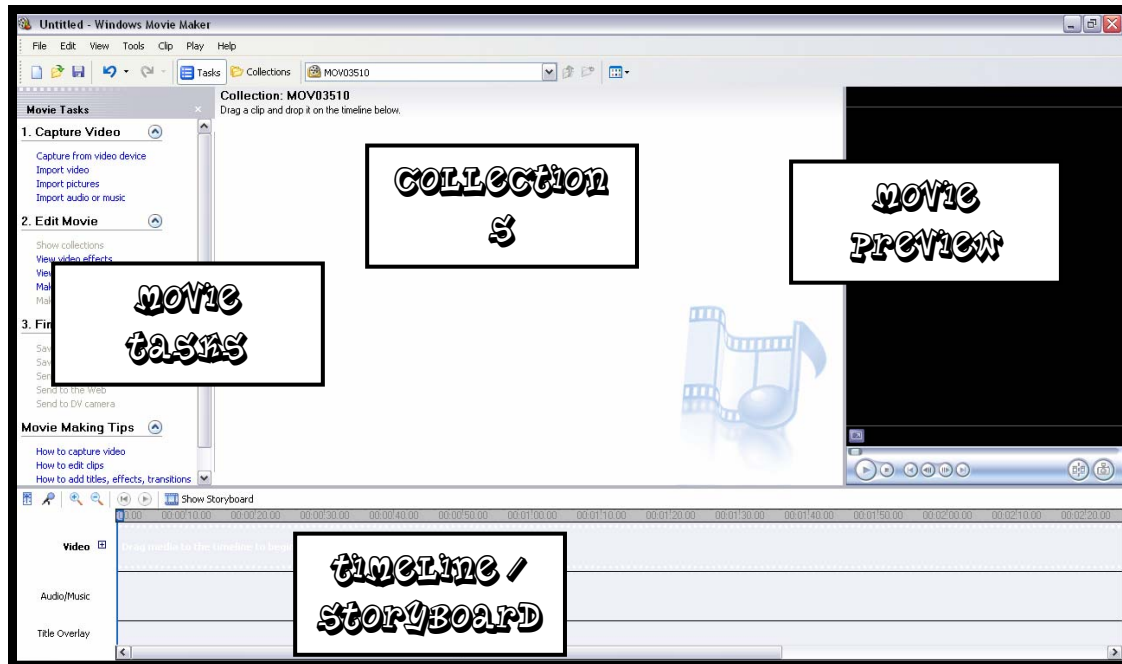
Untitled - Windows Movie Maker

File Edit View Tools Clip Play Help

Tasks Collections MOV03510

Movie Tasks

1. Capture Video

Capture from video device
Import video
Import pictures
Import audio or music

2. Edit Movie

Show collections
View video effects
View
Mak
Mak

3. Fin

Sav
Sav
Sen
Send to the Web
Send to DV camera

Movie Making Tips

How to capture video
How to edit clips
How to add titles, effects, transitions

Collection: MOV03510
Drag a clip and drop it on the timeline below.

COLLECTION S

MOVIE PREVIEW

MOVIE TASKS

Show Storyboard

0:00 00:00:10.00 00:00:20.00 00:00:30.00 00:00:40.00 00:00:50.00 00:01:00.00 00:01:10.00 00:01:20.00 00:01:30.00 00:01:40.00 00:01:50.00 00:02:00.00 00:02:10.00 00:02:20.00

Video

Drag media to the timeline to begin

Audio/Music

Title Overlay

TIMELINE / STORYBOARD